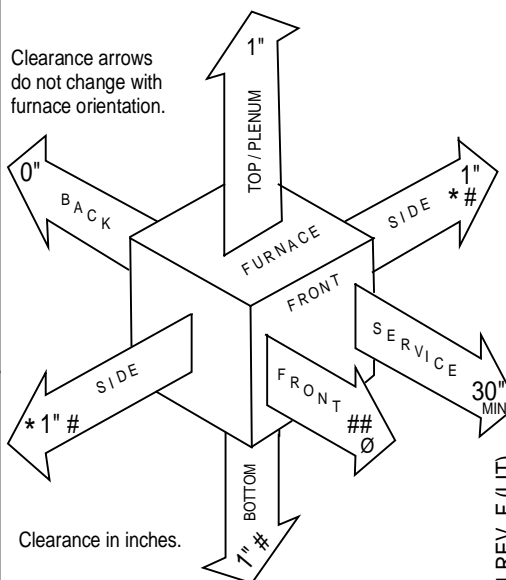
Clearance arrows do not change with furnace orientation.

1"

TOP / PLENUM

0"

BACK

FURNACE

1"

SIDE

* #

FRONT

SERVICE

30"
MIN

SIDE

* 1" #

FRONT

##
Ø

BOTTOM

1" #

Clearance in inches.

REV. E (LIT)